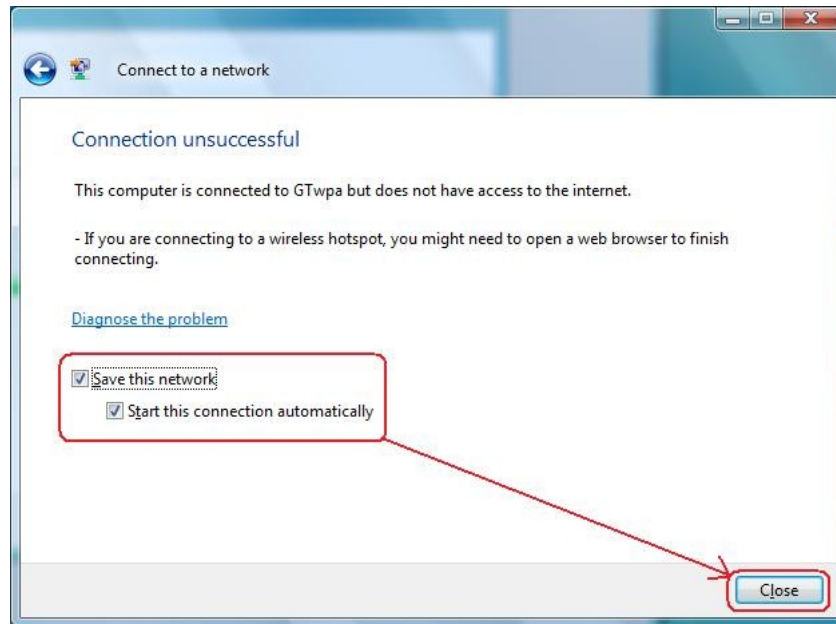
Connect to a network

Connection unsuccessful

This computer is connected to GTwpa but does not have access to the internet.

- If you are connecting to a wireless hotspot, you might need to open a web browser to finish connecting.

Diagnose the problem

Save this network

Start this connection automatically

Close